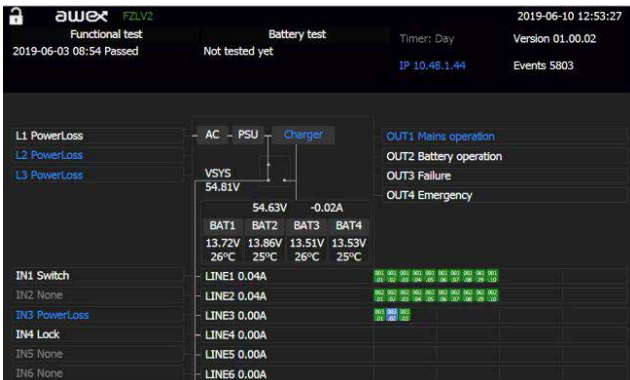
awex FZLV2

2019-06-10 12:53:27

Functional test
2019-06-03 08:54 Passed

Battery test
Not tested yet

Timer: Day

Version 01.00.02

IP 10.48.1.44

Events 5803

L1 PowerLoss
L2 PowerLoss
L3 PowerLoss

AC – PSU – Charger

VSYS
54.81V

54.63V -0.02A

| BAT1 | BAT2 | BAT3 | BAT4 |
|---|---|---|---|
| 13.72V | 13.86V | 13.51V | 13.53V |
| 26°C | 25°C | 26°C | 25°C |

OUT1 Mains operation
OUT2 Battery operation
OUT3 Failure
OUT4 Emergency

IN1 Switch
IN2 None
IN3 PowerLoss
IN4 Lock
IN5 None
IN6 None

LINE1 0.04A
LINE2 0.04A
LINE3 0.00A
LINE4 0.00A
LINE5 0.00A
LINE6 0.00A

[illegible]